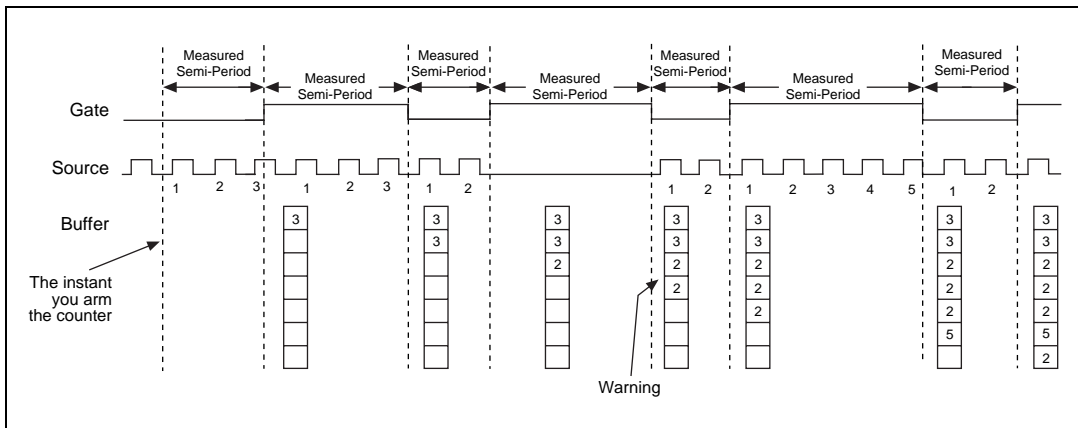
Measured Semi-Period
Measured Semi-Period
Measured Semi-Period
Measured Semi-Period
Measured Semi-Period
Measured Semi-Period
Measured Semi-Period

Gate

Source
1 2 3
1 2 3
1 2
1 2
1 2 3 4 5
1 2

Buffer

3

3
3

3
3
2

3
3
2
2

3
3
2
2
2

3
3
2
2
2
5

3
3
2
2
2
5
2

The instant you arm the counter

Warning